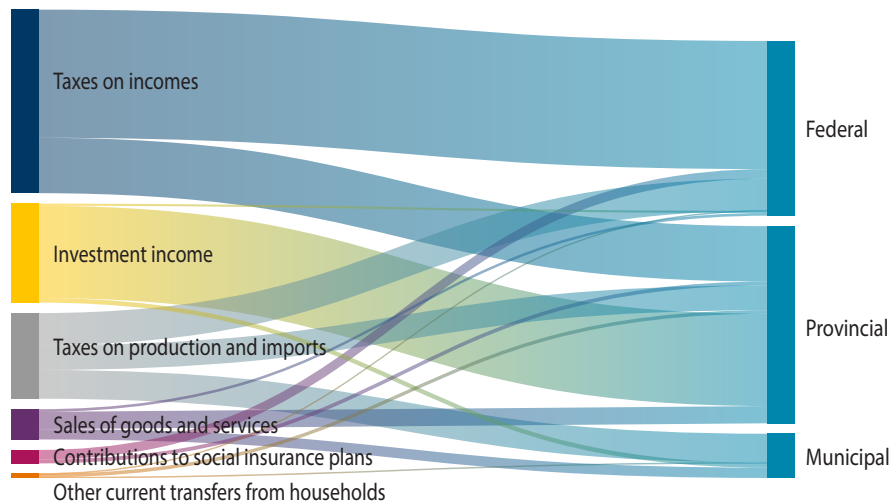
Taxes on incomes

Investment income

Taxes on production and imports

Sales of goods and services

Contributions to social insurance plans

Other current transfers from households

Federal

Provincial

Municipal